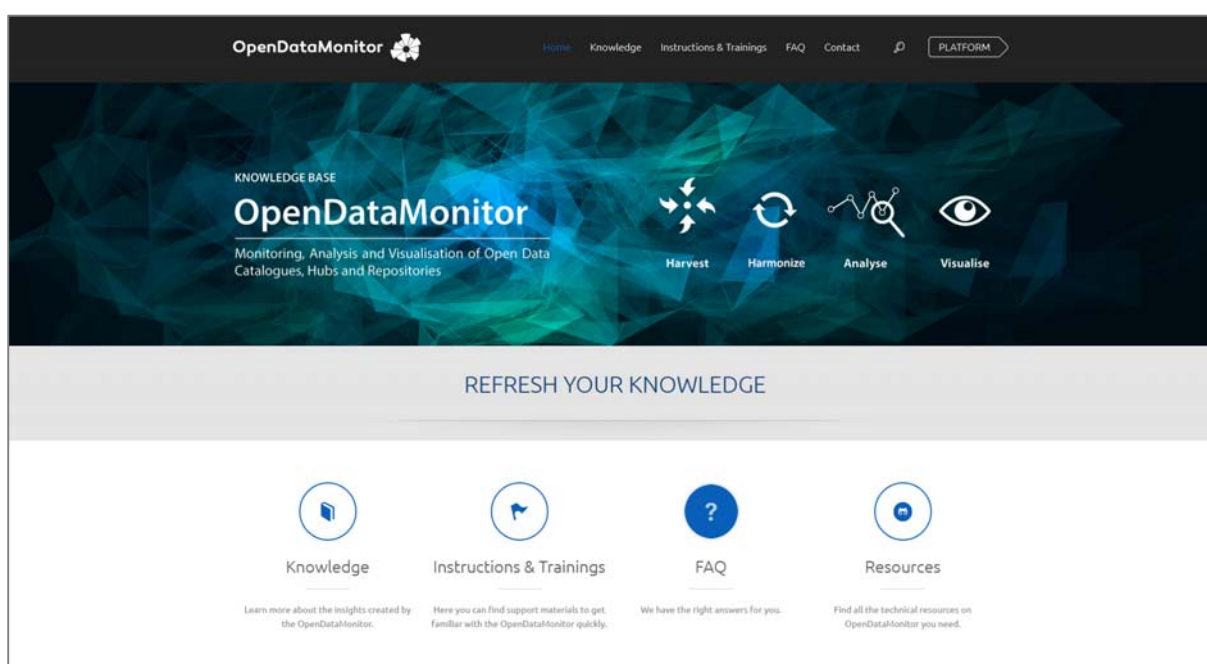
OpenDataMonitor

Home Knowledge Instructions & Trainings FAQ Contact PLATFORM

KNOWLEDGE BASE

OpenDataMonitor

Monitoring, Analysis and Visualisation of Open Data Catalogues, Hubs and Repositories

Harvest Harmonize Analyse Visualise

REFRESH YOUR KNOWLEDGE

Knowledge

Learn more about the insights created by the OpenDataMonitor.

Instructions & Trainings

Here you can find support materials to get familiar with the OpenDataMonitor quickly.

?

FAQ

We have the right answers for you.

Resources

Find all the technical resources on OpenDataMonitor you need.